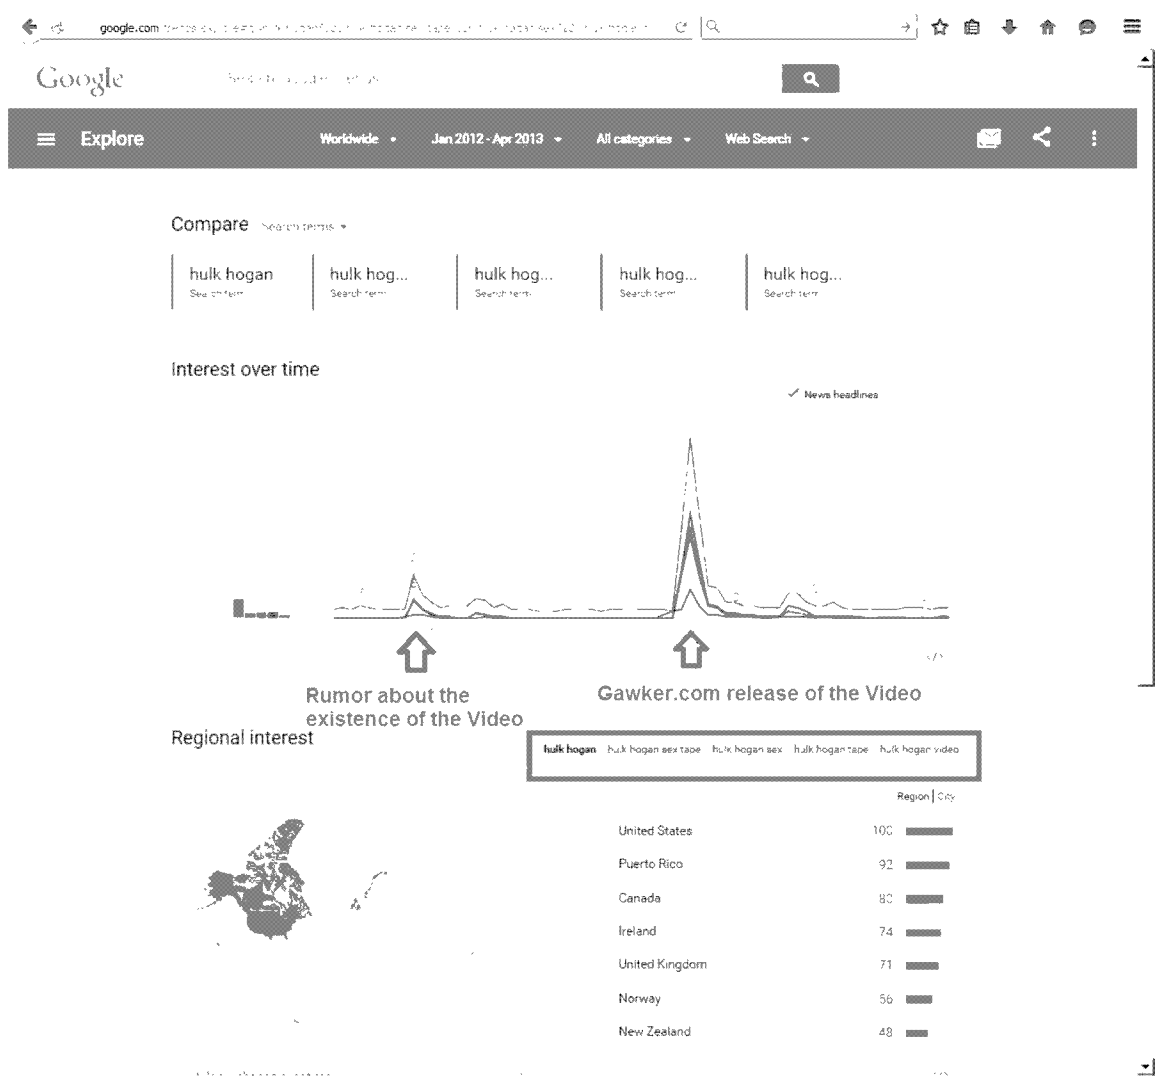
google.com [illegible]

Google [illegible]

Explore Worldwide Jan 2012 - Apr 2013 All categories Web Search

Compare Search terms

| hulk hogan | hulk hog... | hulk hog... | hulk hog... | hulk hog... |
|---|---|---|---|---|
| Search term | Search term | Search term | Search term | Search term |

Interest over time

✓ News headlines

Rumor about the existence of the Video

Gawker.com release of the Video

Regional interest

hulk hogan hulk hogan sex tape hulk hogan sex hulk hogan tape hulk hogan video

Region | City

| | |
|---|---|
| United States | 100 |
| Puerto Rico | 92 |
| Canada | 80 |
| Ireland | 74 |
| United Kingdom | 71 |
| Norway | 56 |
| New Zealand | 48 |